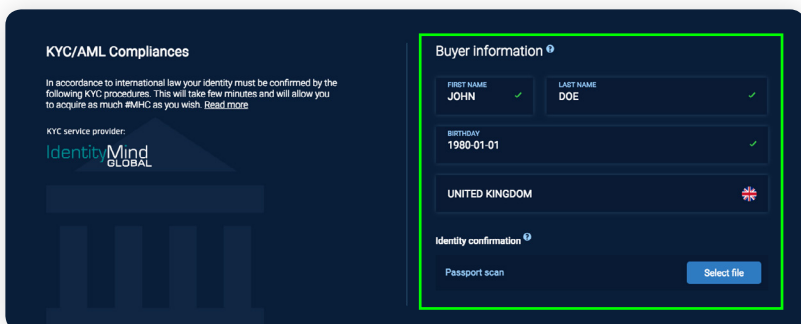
KYC/AML Compliances

In accordance to international law your identity must be confirmed by the following KYC procedures. This will take few minutes and will allow you to acquire as much #MHC as you wish. Read more

KYC service provider:

IdentityMind GLOBAL

Buyer information ?

FIRST NAME
JOHN

LAST NAME
DOE

BIRTHDAY
1980-01-01

UNITED KINGDOM

Identity confirmation ?

Passport scan

Select file